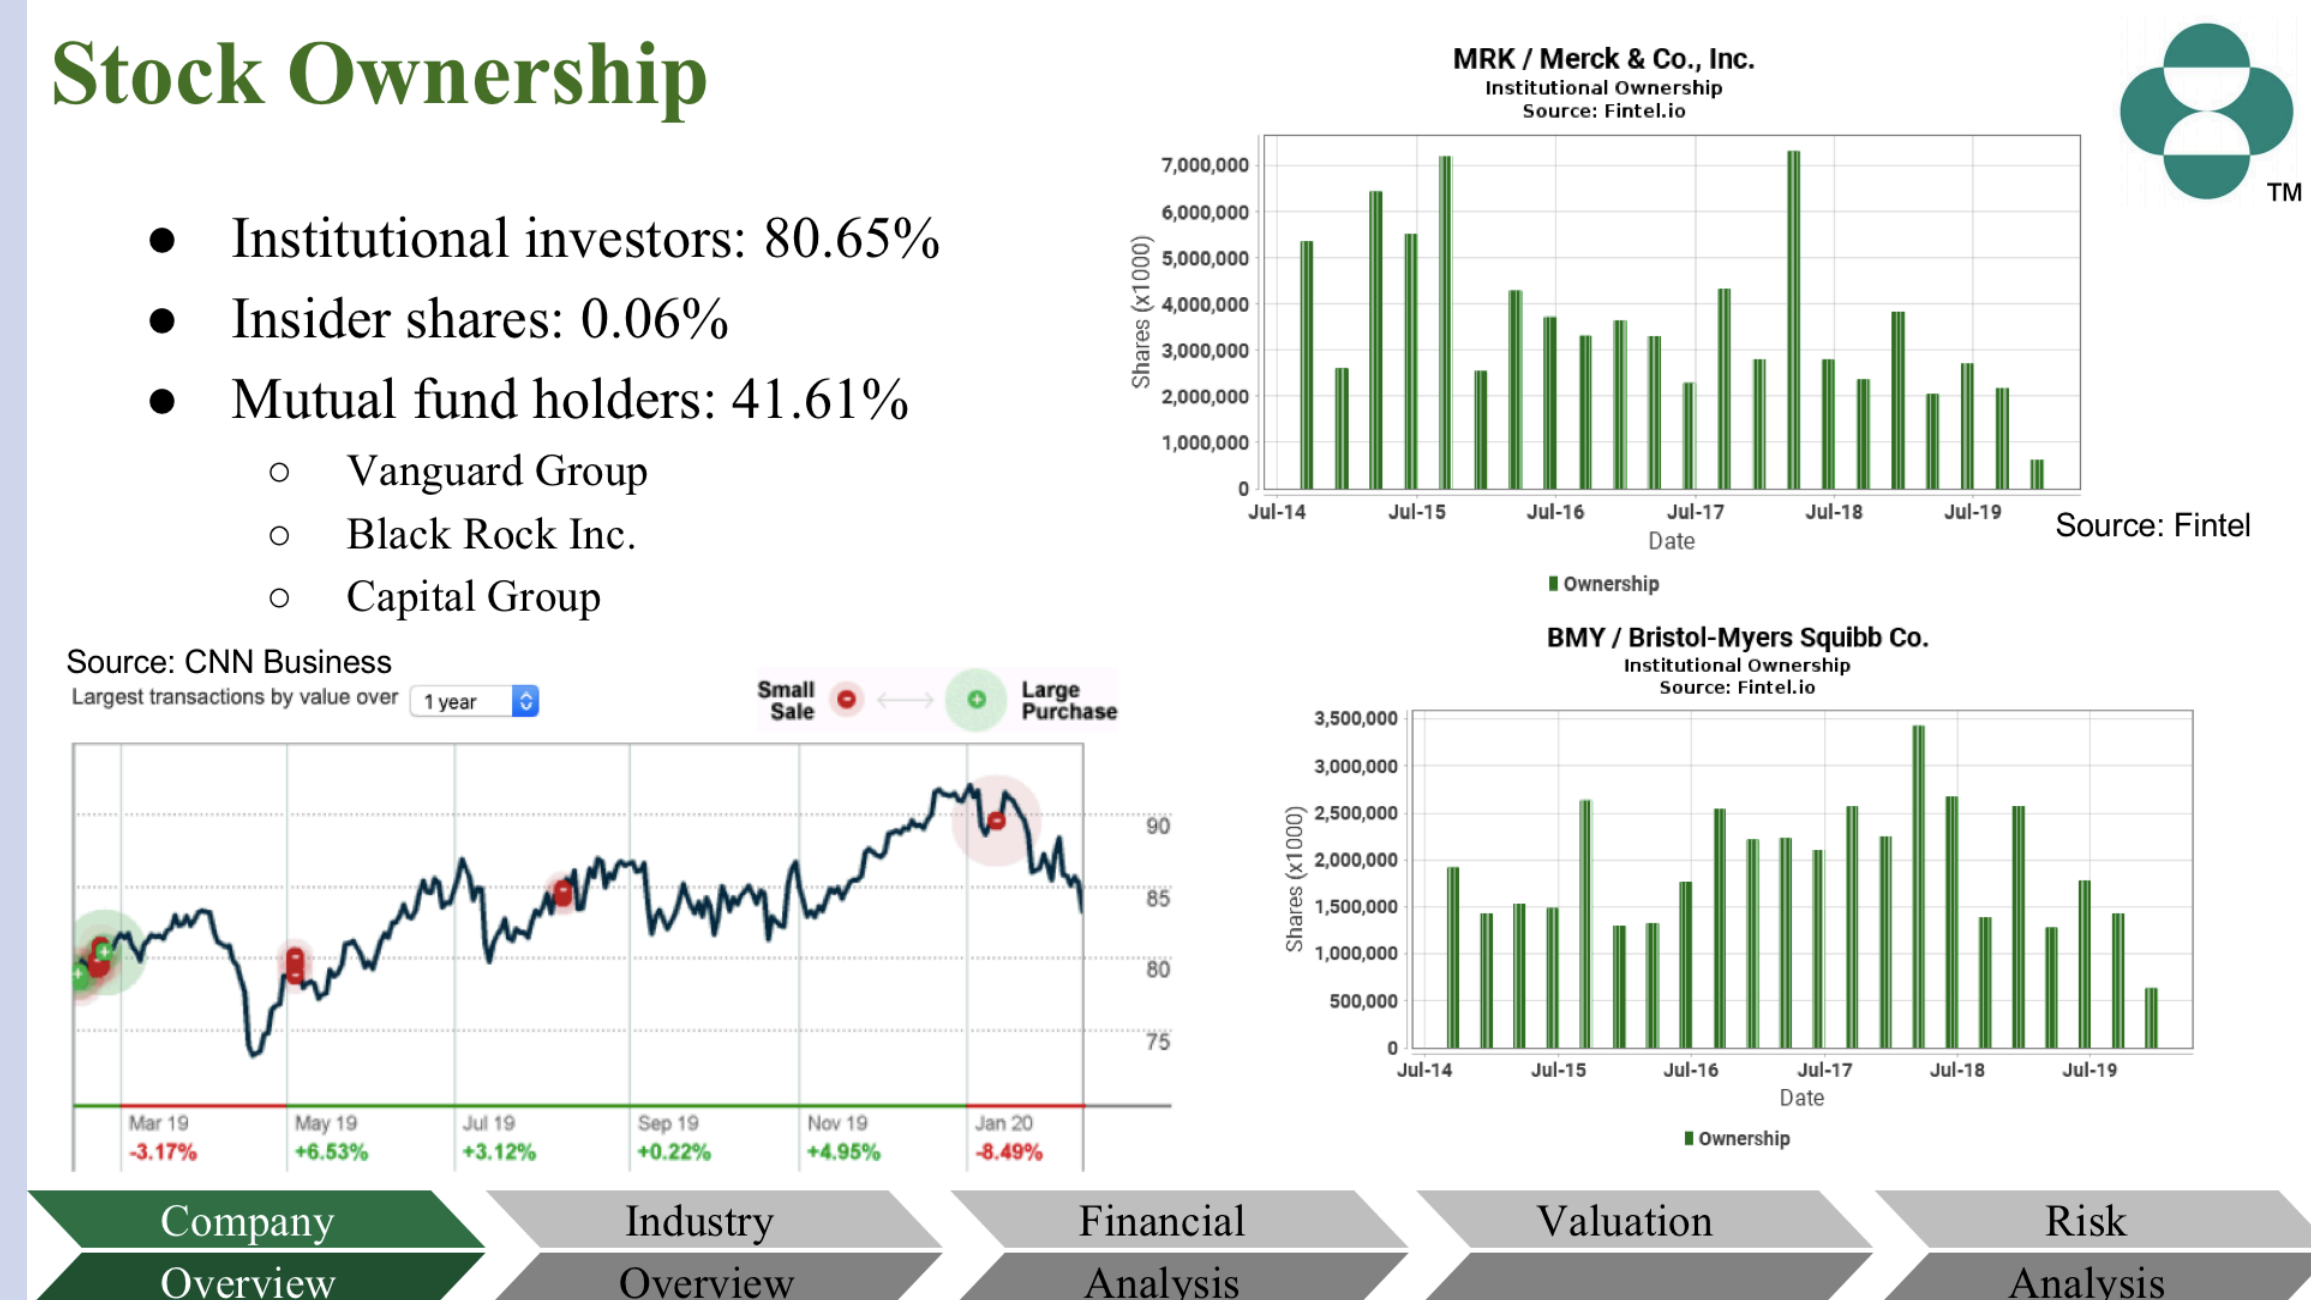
Stock Ownership

- Institutional investors: 80.65%
- Insider shares: 0.06%
- Mutual fund holders: 41.61%
  - Vanguard Group
  - Black Rock Inc.
  - Capital Group

MRK / Merck & Co., Inc.
Institutional Ownership
Source: Fintel.io

7,000,000
6,000,000
5,000,000
4,000,000
3,000,000
2,000,000
1,000,000
0
Shares (x1000)
Jul-14 Jul-15 Jul-16 Jul-17 Jul-18 Jul-19
Date
Ownership

TM

Source: Fintel

Source: CNN Business
Largest transactions by value over 1 year
Small Sale
Large Purchase

90
85
80
75

Mar 19 -3.17%
May 19 +6.53%
Jul 19 +3.12%
Sep 19 +0.22%
Nov 19 +4.95%
Jan 20 -8.49%

BMY / Bristol-Myers Squibb Co.
Institutional Ownership
Source: Fintel.io

3,500,000
3,000,000
2,500,000
2,000,000
1,500,000
1,000,000
500,000
0
Shares (x1000)
Jul-14 Jul-15 Jul-16 Jul-17 Jul-18 Jul-19
Date
Ownership

Company Overview
Industry Overview
Financial Analysis
Valuation
Risk Analysis